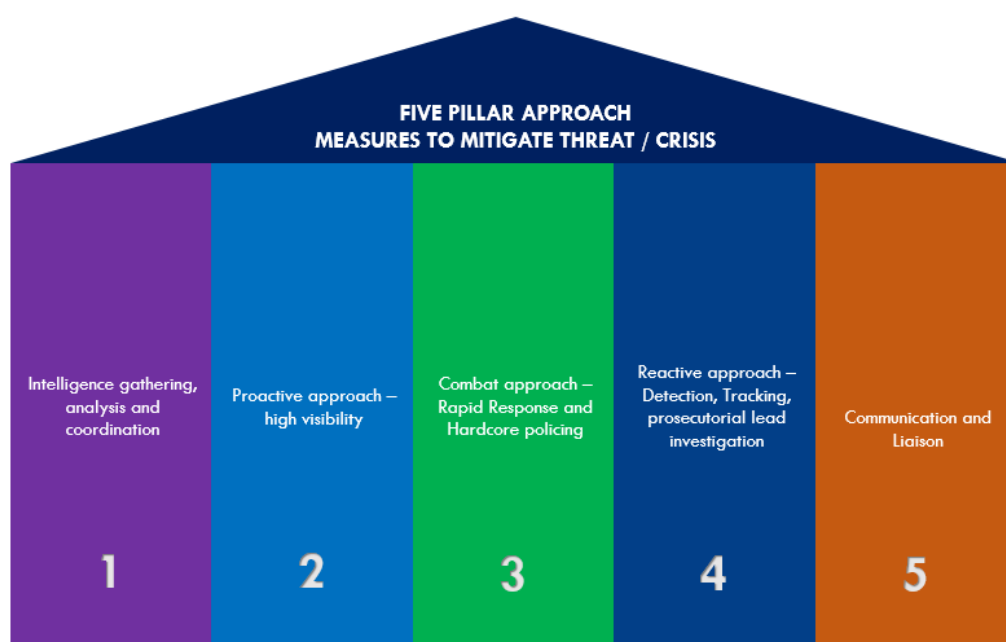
FIVE PILLAR APPROACH
MEASURES TO MITIGATE THREAT / CRISIS

Intelligence gathering, analysis and coordination

1

Proactive approach – high visibility

2

Combat approach – Rapid Response and Hardcore policing

3

Reactive approach – Detection, Tracking, prosecutorial lead investigation

4

Communication and Liaison

5